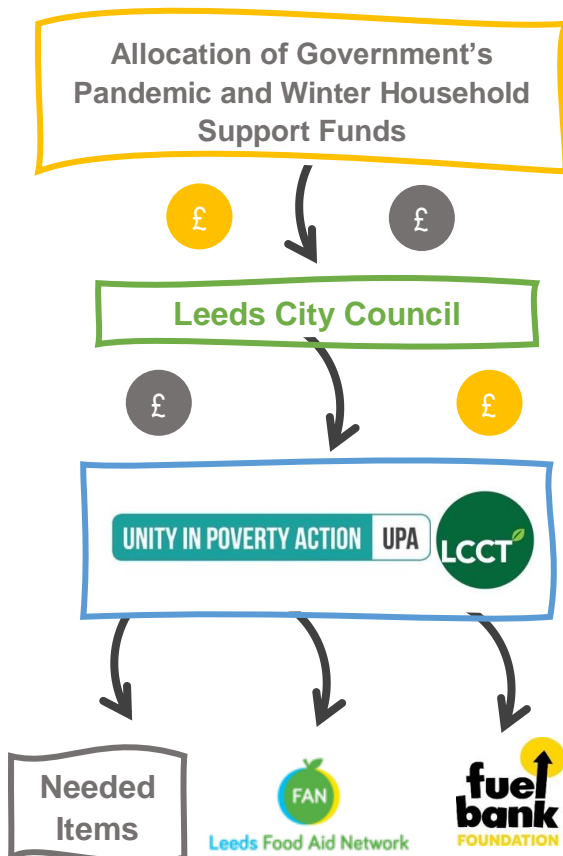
Allocation of Government's Pandemic and Winter Household Support Funds

£

£

Leeds City Council

£

£

UNITY IN POVERTY ACTION UPA

LCCT

Needed Items

FAN

Leeds Food Aid Network

fuel bank FOUNDATION